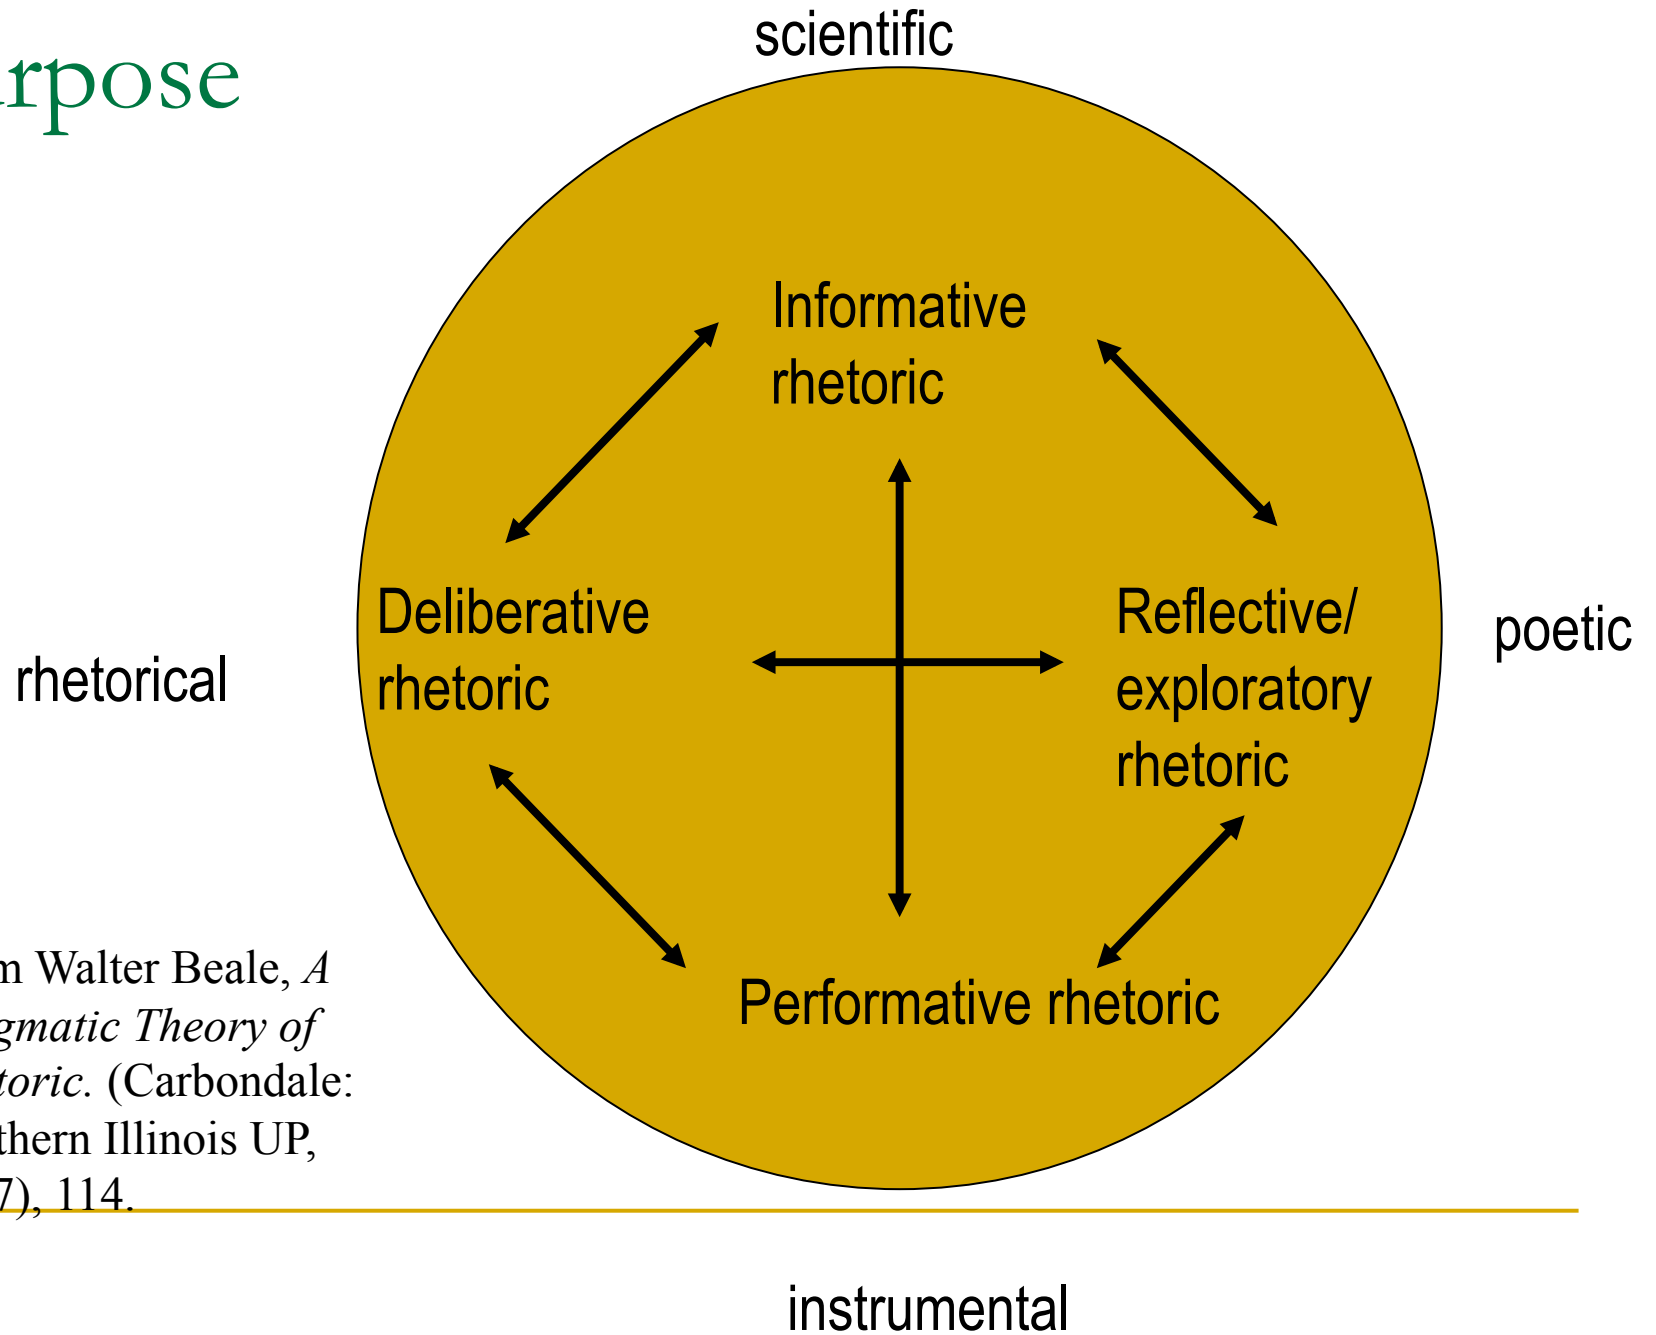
rpose

scientific

Informative rhetoric

Deliberative rhetoric

Reflective/ exploratory rhetoric

poetic

rhetorical

Performative rhetoric

m Walter Beale, *A gmatic Theory of toric*. (Carbondale: thern Illinois UP, 7), 114.

instrumental